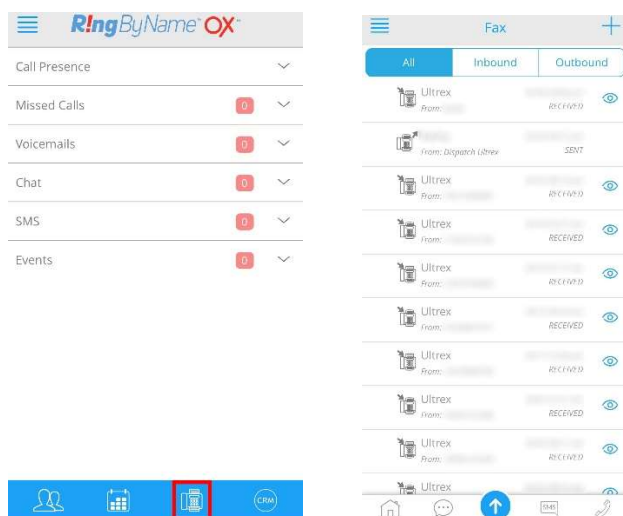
RingByName OX

Call Presence

Missed Calls 0

Voicemails 0

Chat 0

SMS 0

Events 0

CRM

Fax

All | Inbound | Outbound

Ultrex
From: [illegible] RECEIVED

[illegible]
From: Dispatch Ultrex SENT

Ultrex
From: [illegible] RECEIVED

Ultrex
From: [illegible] RECEIVED

Ultrex
From: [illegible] RECEIVED

Ultrex
From: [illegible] RECEIVED

Ultrex
From: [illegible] RECEIVED

Ultrex
From: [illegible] RECEIVED

Ultrex
From: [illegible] RECEIVED

Ultrex

SMS